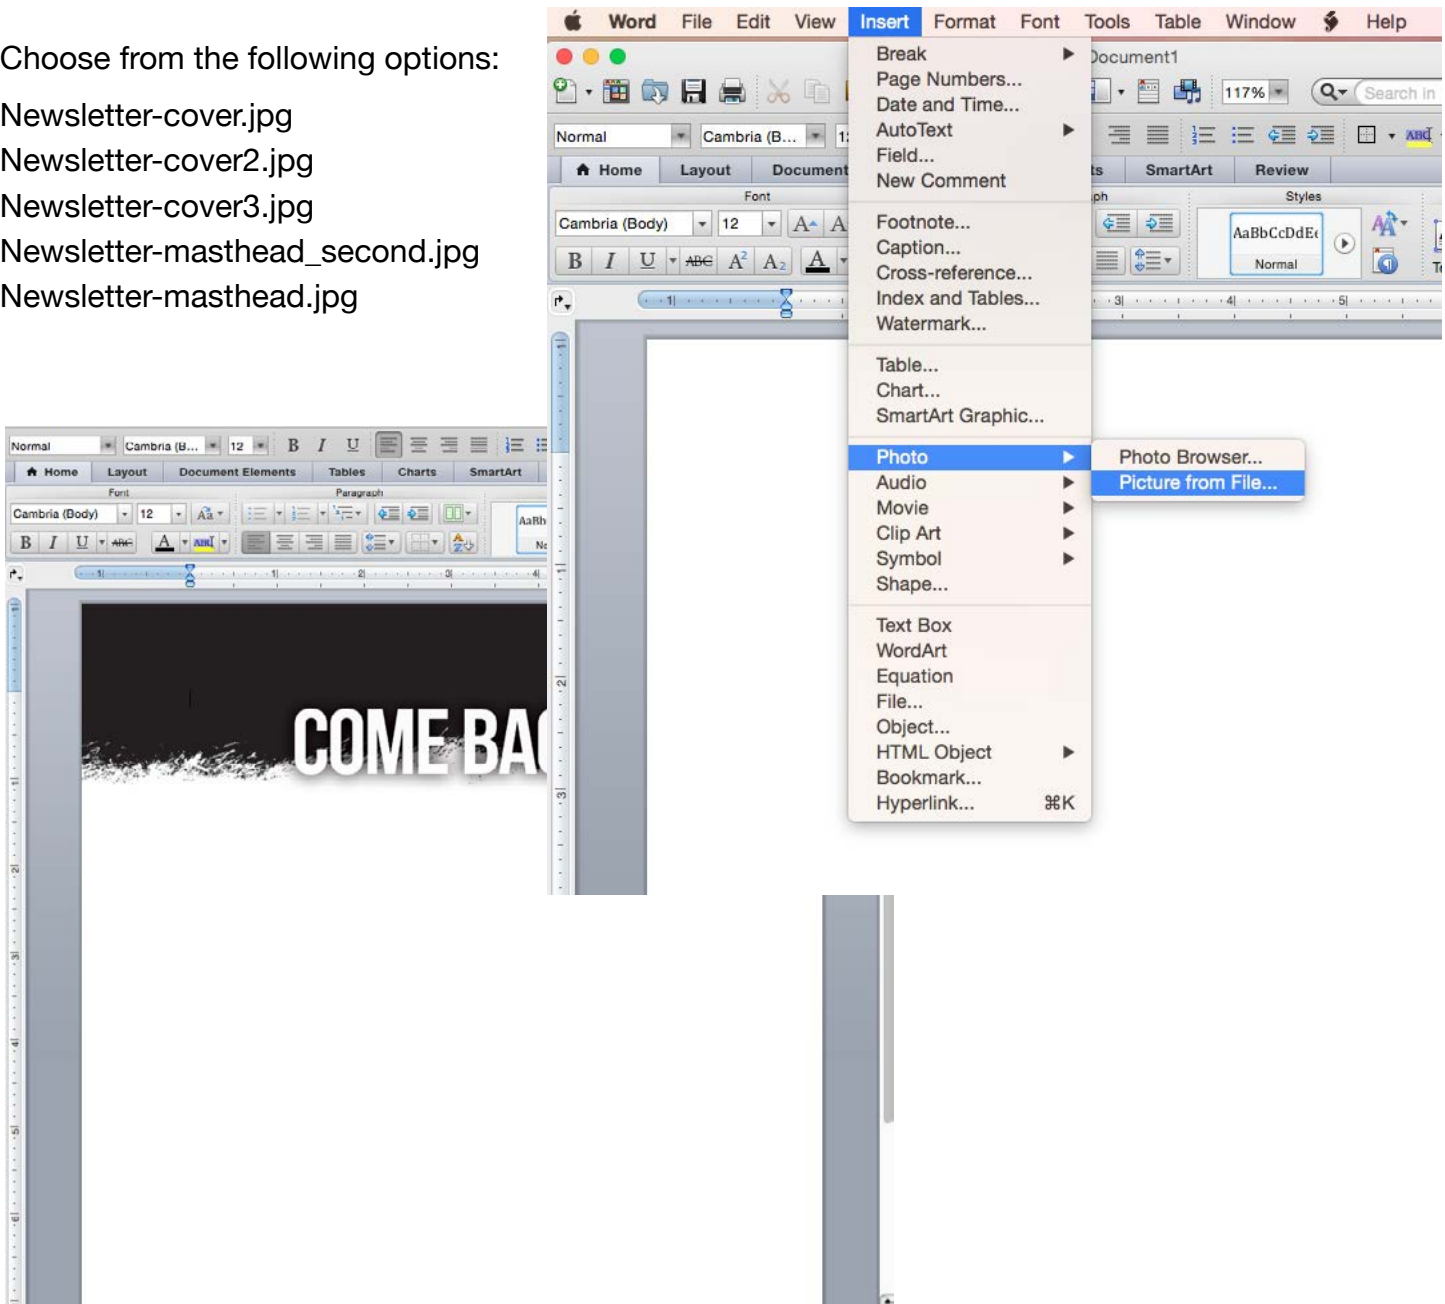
Choose from the following options:

Newsletter-cover.jpg
Newsletter-cover2.jpg
Newsletter-cover3.jpg
Newsletter-masthead_second.jpg
Newsletter-masthead.jpg

Normal Cambria (B... 12 B I U
Home Layout Document Elements Tables Charts SmartArt
Font Paragraph
Cambria (Body) 12
AaBb
COME BA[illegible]

Word File Edit View Insert Format Font Tools Table Window Help
Document1
117% Search in
Normal Cambria (B...
Home Layout Document ts SmartArt Review
Font ph Styles
Cambria (Body) 12
AaBbCcDdEe
Normal

Break
Page Numbers...
Date and Time...
AutoText
Field...
New Comment
Footnote...
Caption...
Cross-reference...
Index and Tables...
Watermark...
Table...
Chart...
SmartArt Graphic...
Photo
Audio
Movie
Clip Art
Symbol
Shape...
Text Box
WordArt
Equation
File...
Object...
HTML Object
Bookmark...
Hyperlink... ⌘K

Photo Browser...
Picture from File...